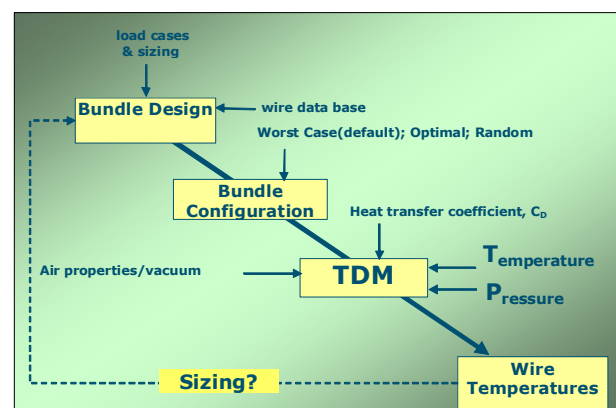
load cases & sizing

Bundle Design

wire data base

Worst Case(default); Optimal; Random

Bundle Configuration

Heat transfer coefficient, $C_D$

Air properties/vacuum

TDM

Temperature

Pressure

Wire Temperatures

Sizing?